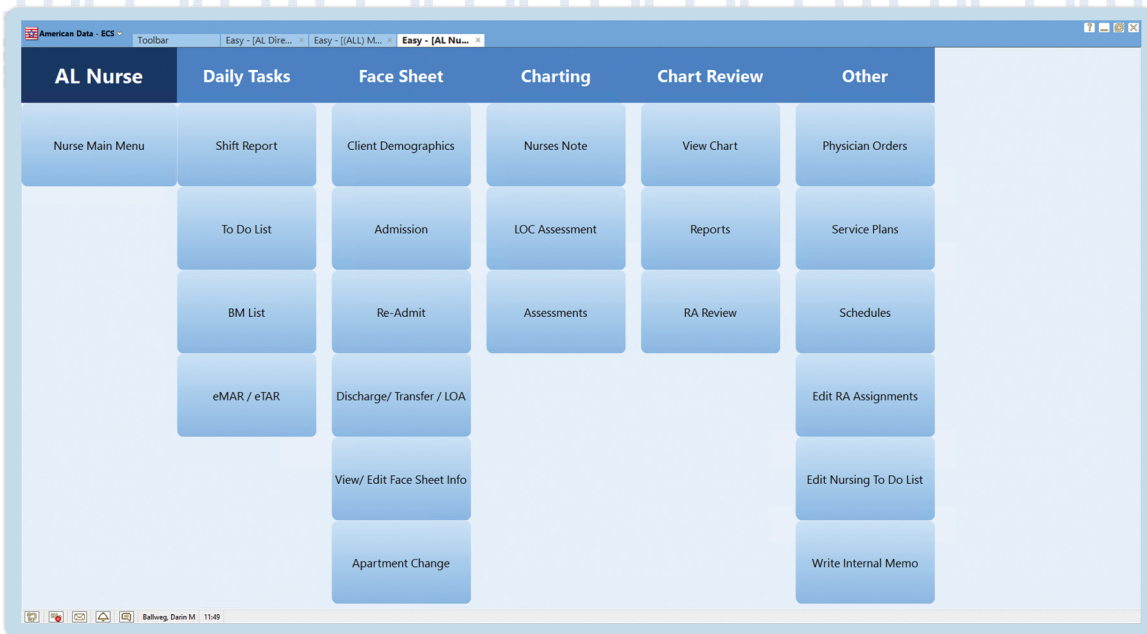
American Data - ECS

Toolbar | Easy - [AL Dire... × | Easy - [(ALL) M... × | Easy - [AL Nu... ×

? _ □ ×

AL Nurse | Daily Tasks | Face Sheet | Charting | Chart Review | Other

Nurse Main Menu

Shift Report
To Do List
BM List
eMAR / eTAR

Client Demographics
Admission
Re-Admit
Discharge/ Transfer / LOA
View/ Edit Face Sheet Info
Apartment Change

Nurses Note
LOC Assessment
Assessments

View Chart
Reports
RA Review

Physician Orders
Service Plans
Schedules
Edit RA Assignments
Edit Nursing To Do List
Write Internal Memo

Ballweg, Darin M 11:49